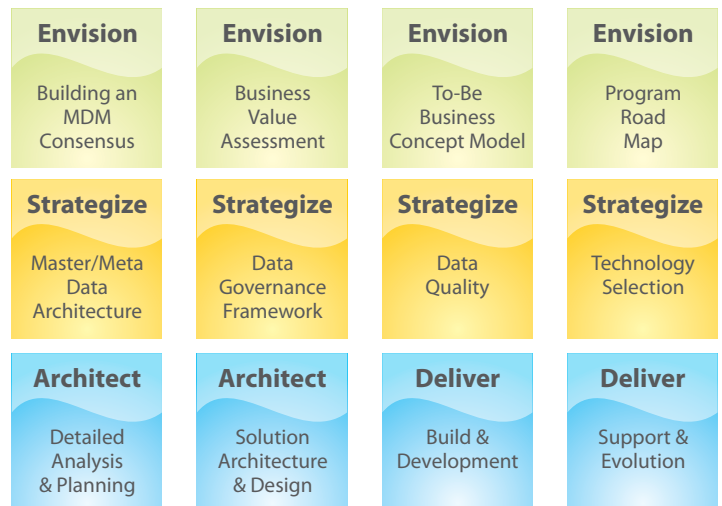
Envision

Building an MDM Consensus

Envision

Business Value Assessment

Envision

To-Be Business Concept Model

Envision

Program Road Map

Strategize

Master/Meta Data Architecture

Strategize

Data Governance Framework

Strategize

Data Quality

Strategize

Technology Selection

Architect

Detailed Analysis & Planning

Architect

Solution Architecture & Design

Deliver

Build & Development

Deliver

Support & Evolution